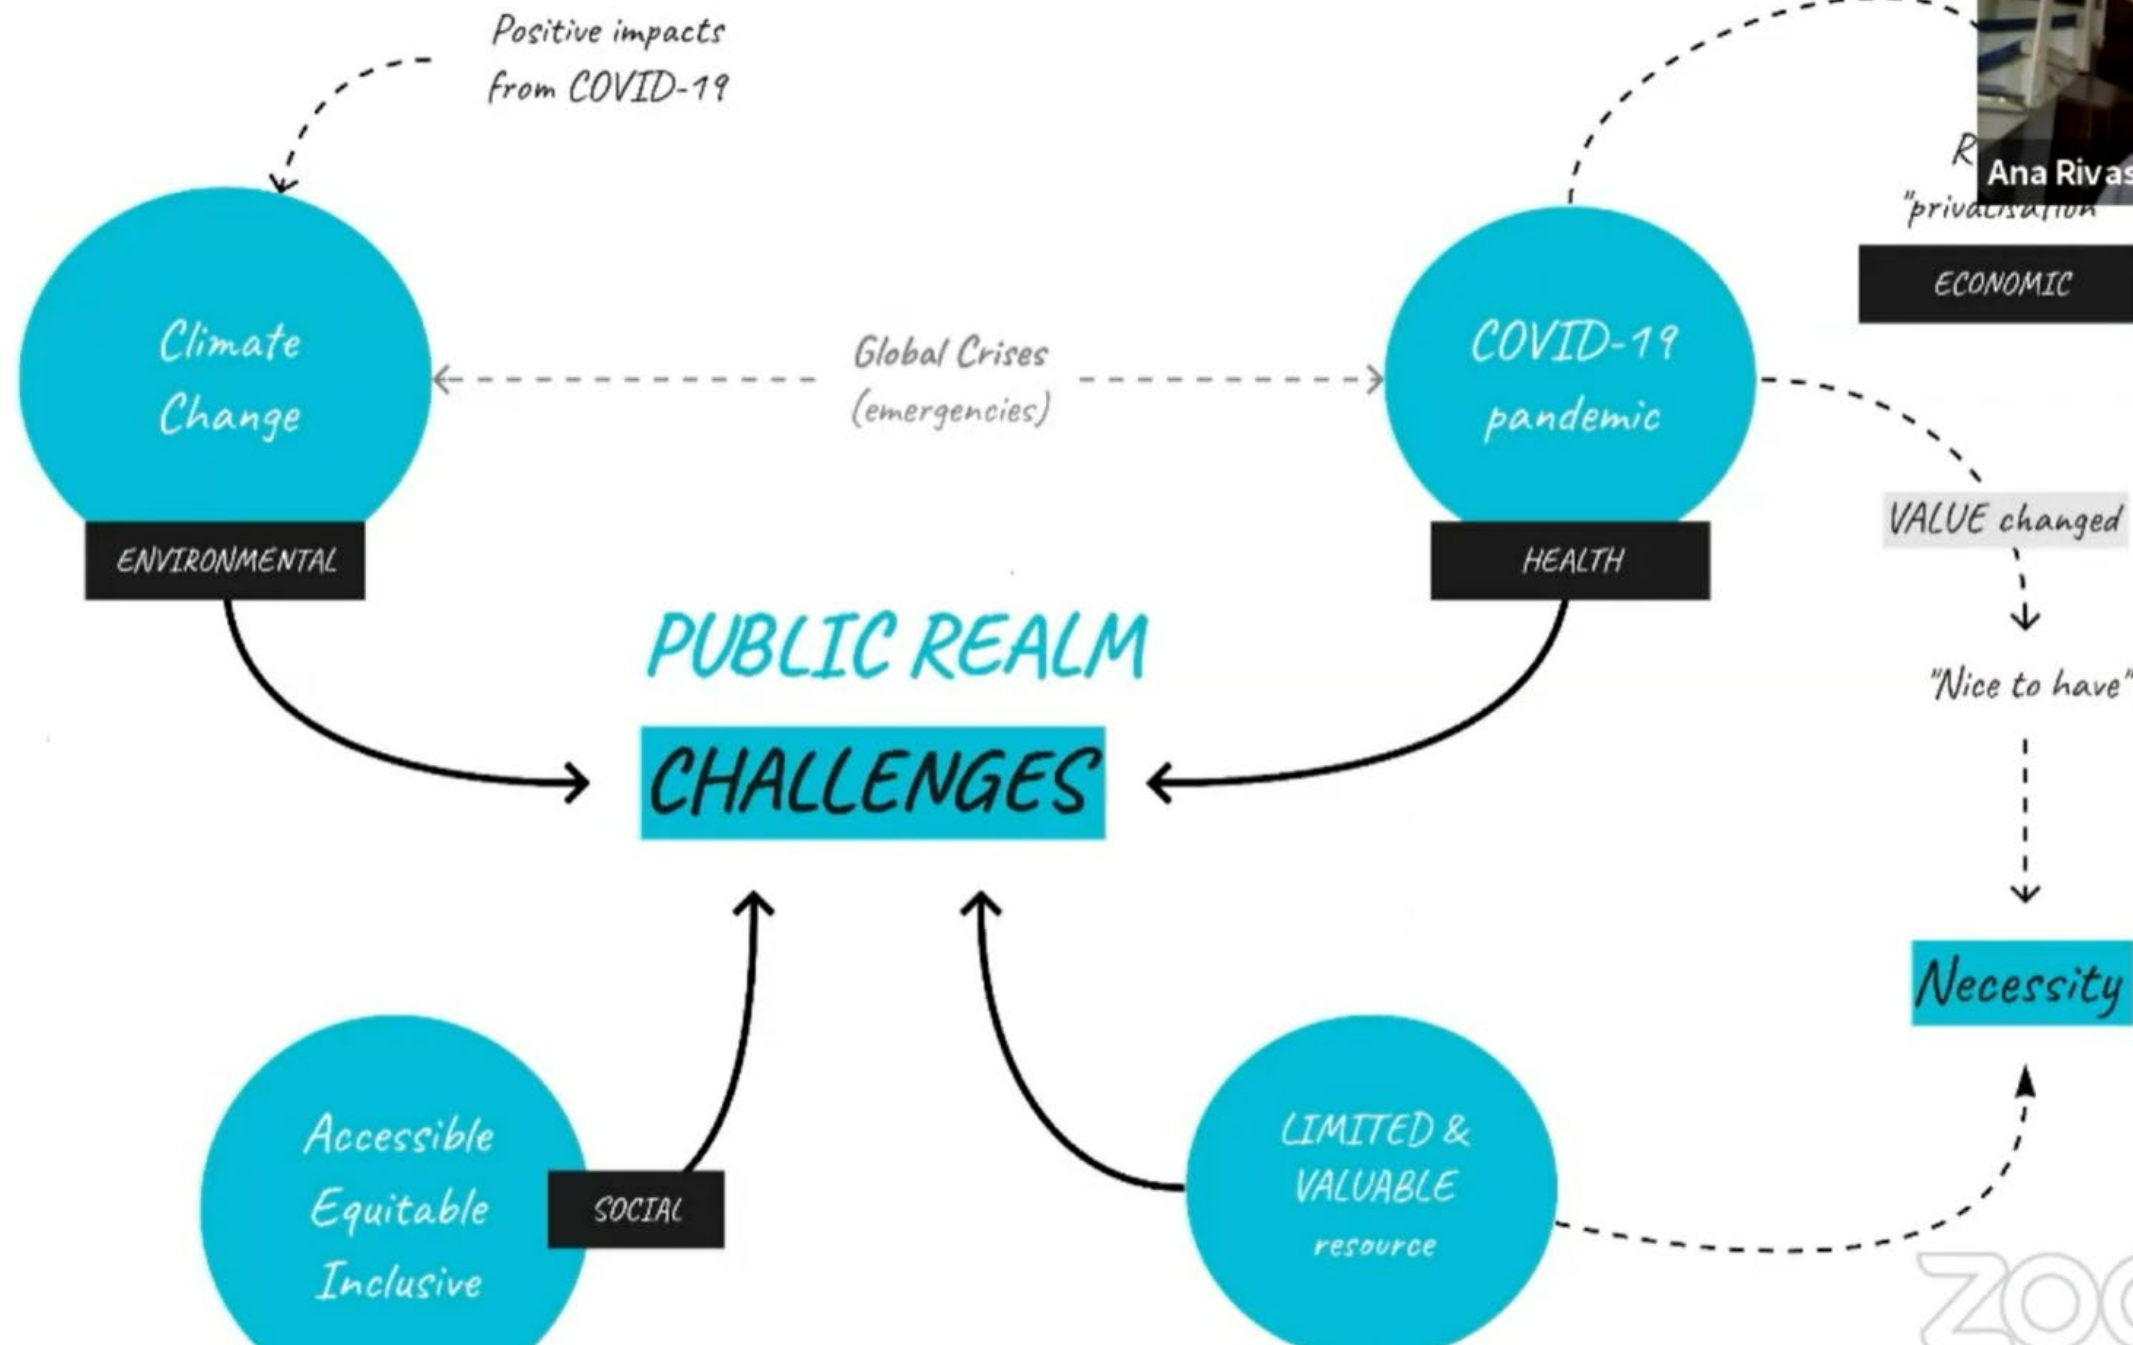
Positive impacts from COVID-19

R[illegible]
Ana Rivas
"privatisation"

ECONOMIC

Climate Change

Global Crises (emergencies)

COVID-19 pandemic

ENVIRONMENTAL

HEALTH

VALUE changed

PUBLIC REALM

CHALLENGES

"Nice to have"

Necessity

Accessible Equitable Inclusive

SOCIAL

LIMITED & VALUABLE resource

ZO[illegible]